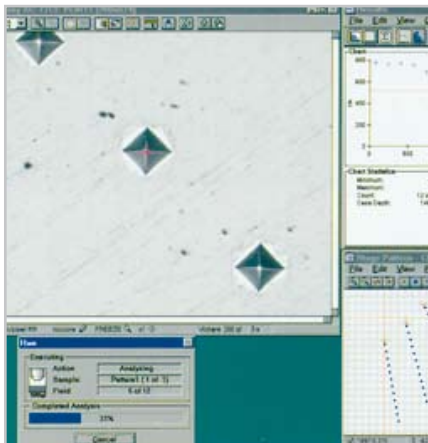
File Edit View

Chart

600

400

200

0

Chart Statistics

Minimum

Maximum

Count

Case Depth

Executing

Action Analyzing

Sample Pattern1 (1 of 1)

Field 6 of 12

Completed Analyses

33%

Cancel

File Edit View